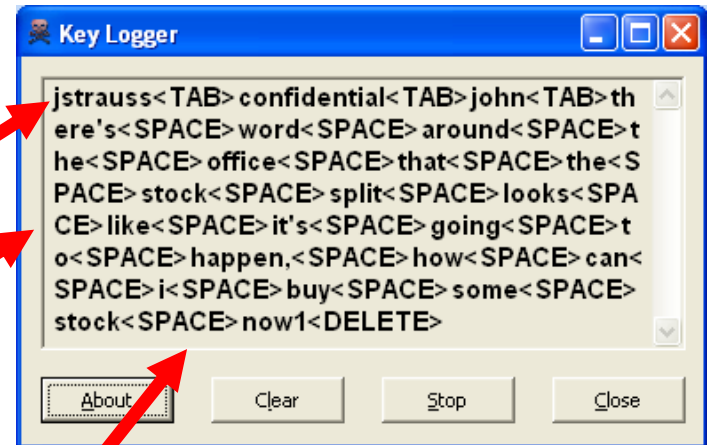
Key Logger

jstrauss<TAB>confidential<TAB>john<TAB>there's<SPACE>word<SPACE>around<SPACE>the<SPACE>office<SPACE>that<SPACE>the<SPACE>stock<SPACE>split<SPACE>looks<SPACE>like<SPACE>it's<SPACE>going<SPACE>to<SPACE>happen,<SPACE>how<SPACE>can<SPACE>i<SPACE>buy<SPACE>some<SPACE>stock<SPACE>now1<DELETE>

About Clear Stop Close